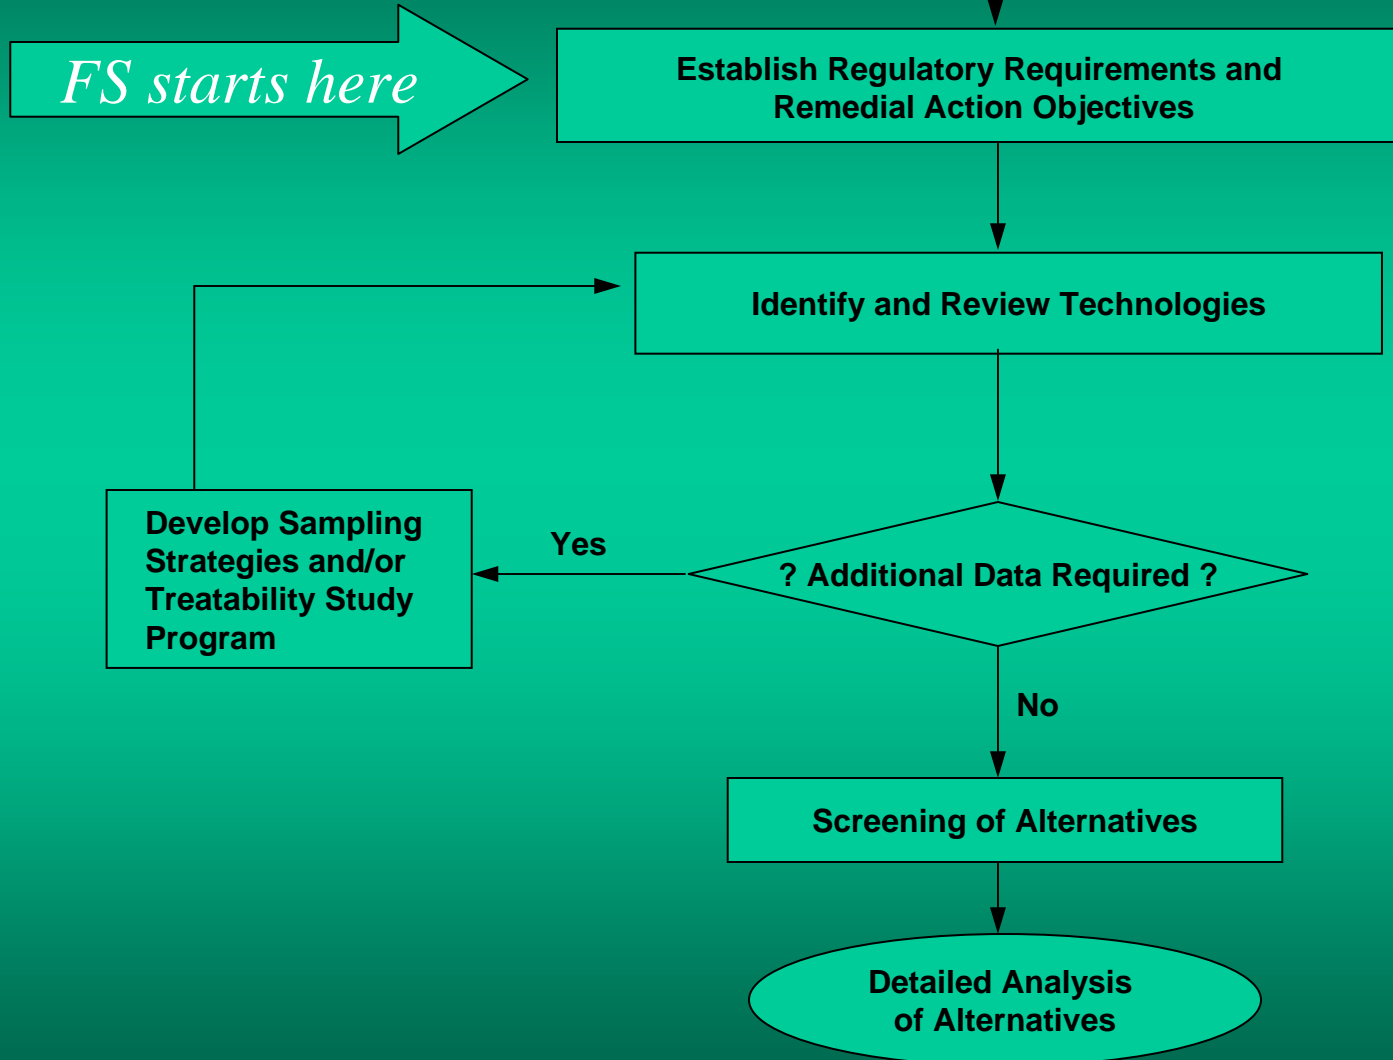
FS starts here

Establish Regulatory Requirements and Remedial Action Objectives

Identify and Review Technologies

? Additional Data Required ?

Yes

Develop Sampling Strategies and/or Treatability Study Program

No

Screening of Alternatives

Detailed Analysis of Alternatives